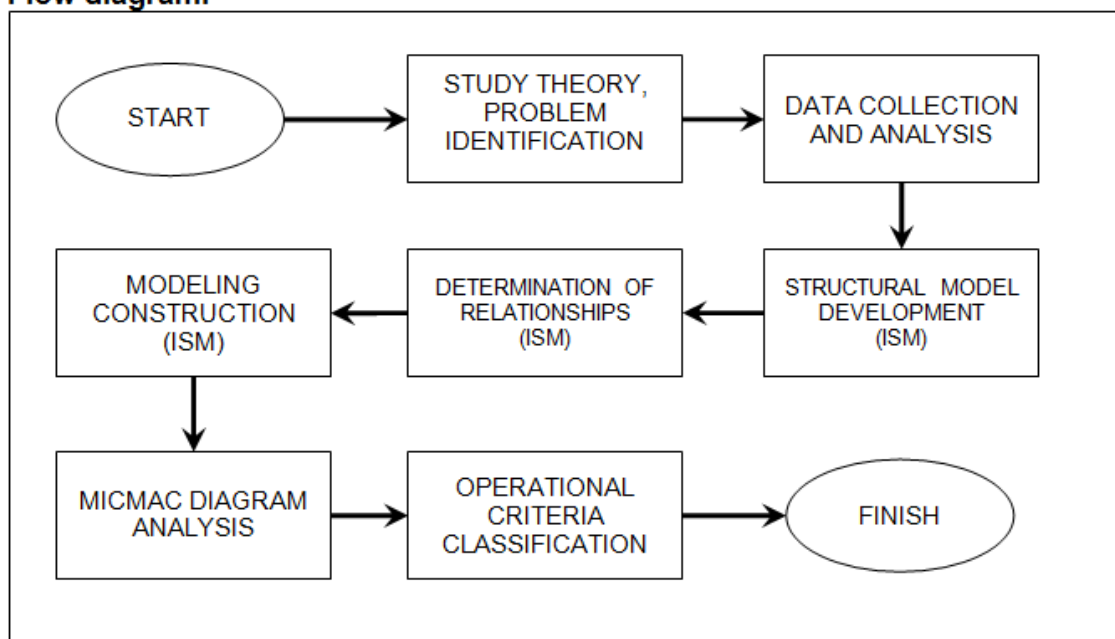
Flow diagram:

START

STUDY THEORY, PROBLEM IDENTIFICATION

DATA COLLECTION AND ANALYSIS

STRUCTURAL MODEL DEVELOPMENT (ISM)

DETERMINATION OF RELATIONSHIPS (ISM)

MODELING CONSTRUCTION (ISM)

MICMAC DIAGRAM ANALYSIS

OPERATIONAL CRITERIA CLASSIFICATION

FINISH